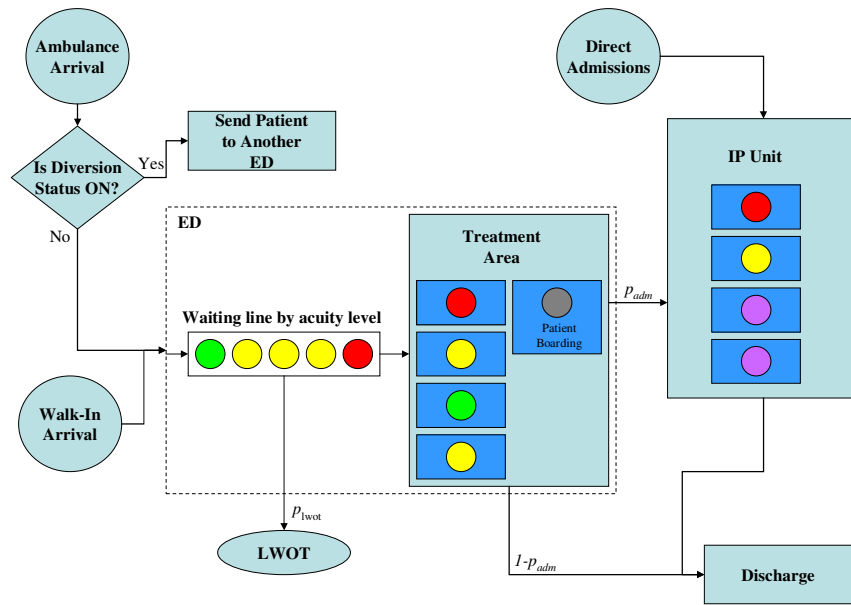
Ambulance Arrival

Is Diversion Status ON?

Yes

Send Patient to Another ED

No

Direct Admissions

IP Unit

ED

Treatment Area

Waiting line by acuity level

Patient Boarding

$p_{adm}$

Walk-In Arrival

$p_{lwot}$

LWOT

$1\text{-}p_{adm}$

Discharge